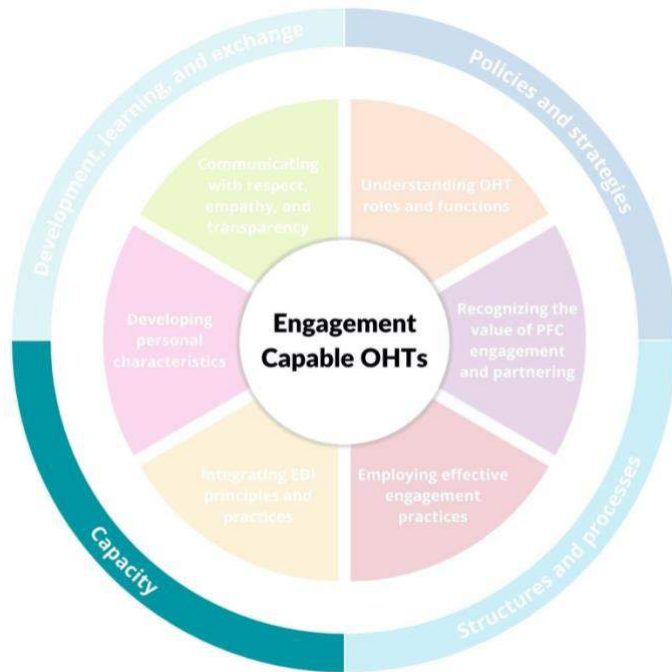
Engagement Capable OHTs

Communicating with respect, empathy, and transparency

Understanding OHT roles and functions

Recognizing the value of PFC engagement and partnering

Employing effective engagement practices

Integrating EDI principles and practices

Developing personal characteristics

Development, learning, and exchange

Policies and strategies

Structures and processes

Capacity